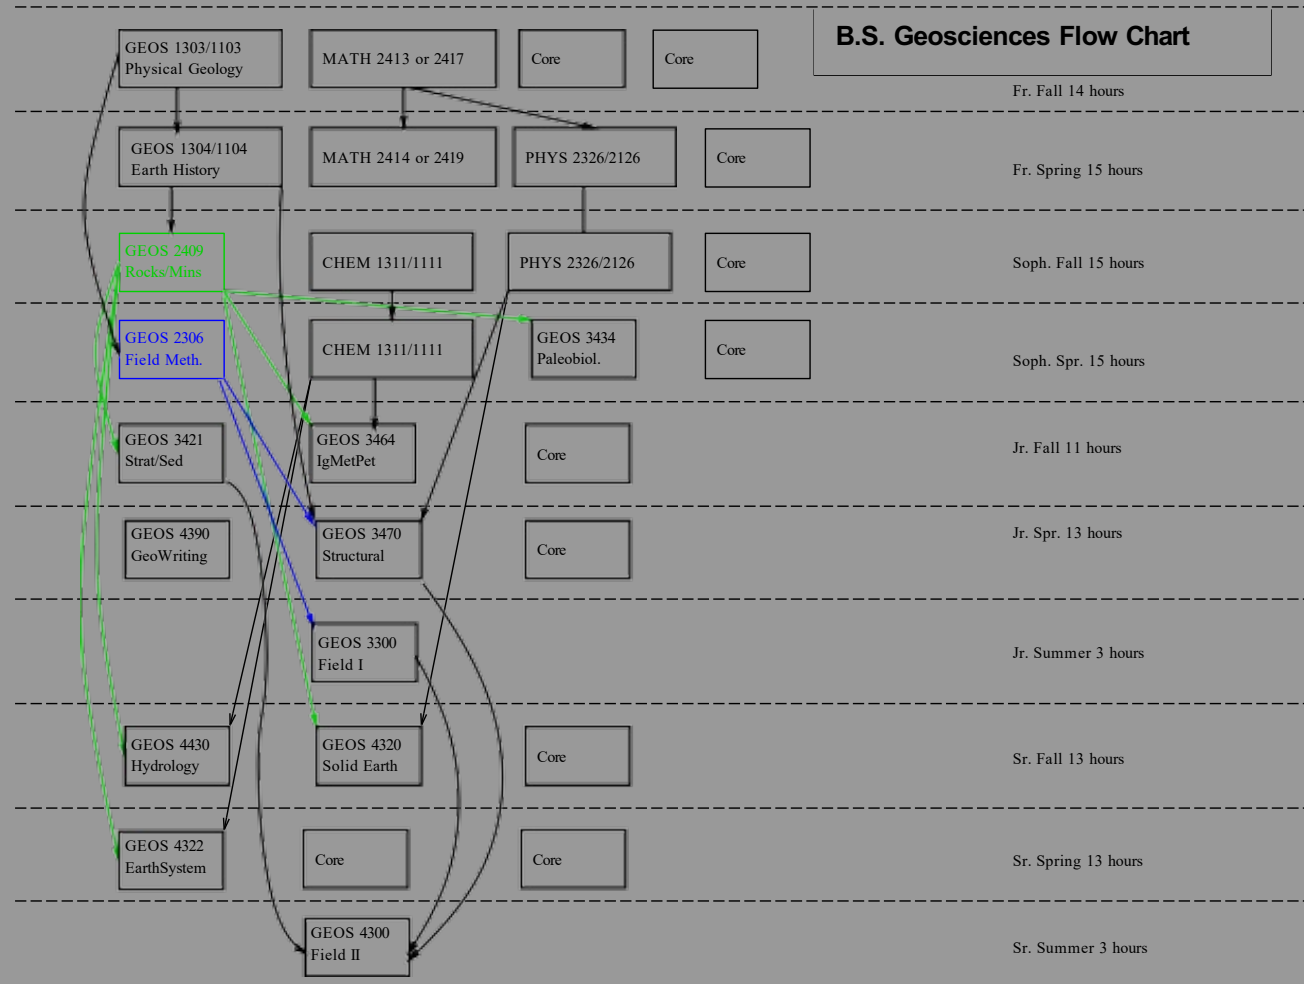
B.S. Geosciences Flow Chart

GEOS 1303/1103 Physical Geology
MATH 2413 or 2417
Core
Core
Fr. Fall 14 hours

GEOS 1304/1104 Earth History
MATH 2414 or 2419
PHYS 2326/2126
Core
Fr. Spring 15 hours

GEOS 2409 Rocks/Mins
CHEM 1311/1111
PHYS 2326/2126
Core
Soph. Fall 15 hours

GEOS 2306 Field Meth.
CHEM 1311/1111
GEOS 3434 Paleobiol.
Core
Soph. Spr. 15 hours

GEOS 3421 Strat/Sed
GEOS 3464 IgMetPet
Core
Jr. Fall 11 hours

GEOS 4390 GeoWriting
GEOS 3470 Structural
Core
Jr. Spr. 13 hours

GEOS 3300 Field I
Jr. Summer 3 hours

GEOS 4430 Hydrology
GEOS 4320 Solid Earth
Core
Sr. Fall 13 hours

GEOS 4322 EarthSystem
Core
Core
Sr. Spring 13 hours

GEOS 4300 Field II
Sr. Summer 3 hours